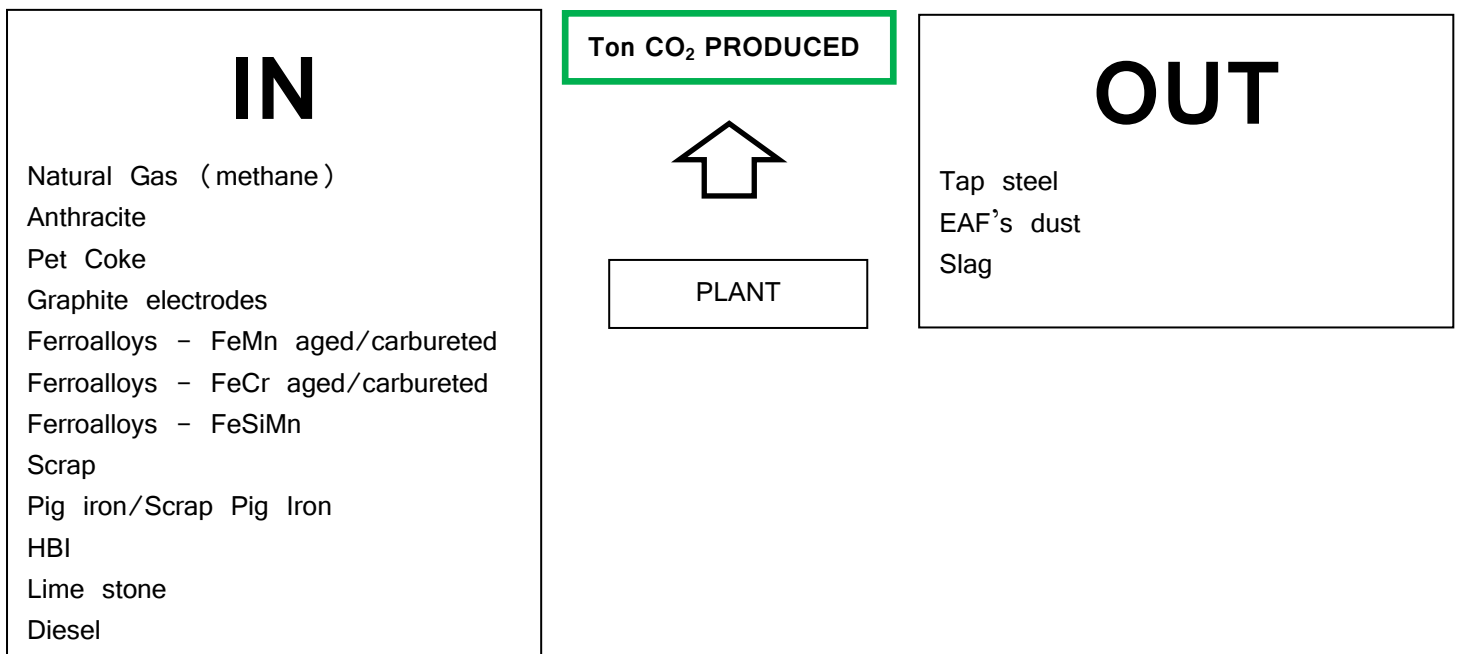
IN

Natural Gas (methane)
Anthracite
Pet Coke
Graphite electrodes
Ferroalloys – FeMn aged/carbureted
Ferroalloys – FeCr aged/carbureted
Ferroalloys – FeSiMn
Scrap
Pig iron/Scrap Pig Iron
HBI
Lime stone
Diesel

Ton $CO_2$ PRODUCED

PLANT

OUT

Tap steel
EAF's dust
Slag